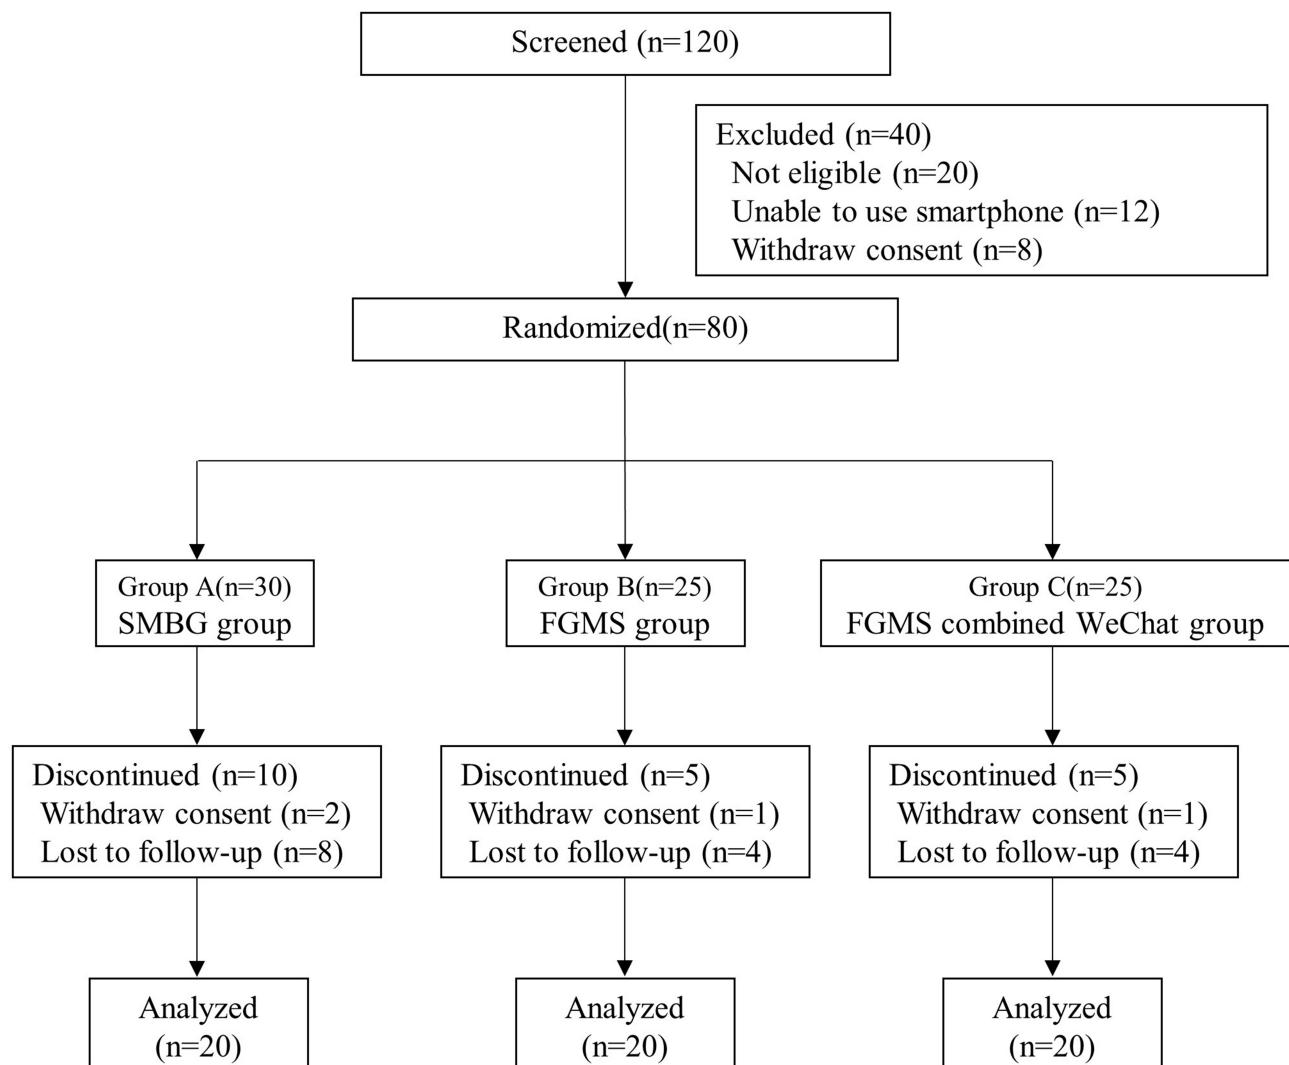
Screened (n=120)

Excluded (n=40)
Not eligible (n=20)
Unable to use smartphone (n=12)
Withdraw consent (n=8)

Randomized(n=80)

Group A(n=30)
SMBG group

Group B(n=25)
FGMS group

Group C(n=25)
FGMS combined WeChat group

Discontinued (n=10)
Withdraw consent (n=2)
Lost to follow-up (n=8)

Discontinued (n=5)
Withdraw consent (n=1)
Lost to follow-up (n=4)

Discontinued (n=5)
Withdraw consent (n=1)
Lost to follow-up (n=4)

Analyzed
(n=20)

Analyzed
(n=20)

Analyzed
(n=20)